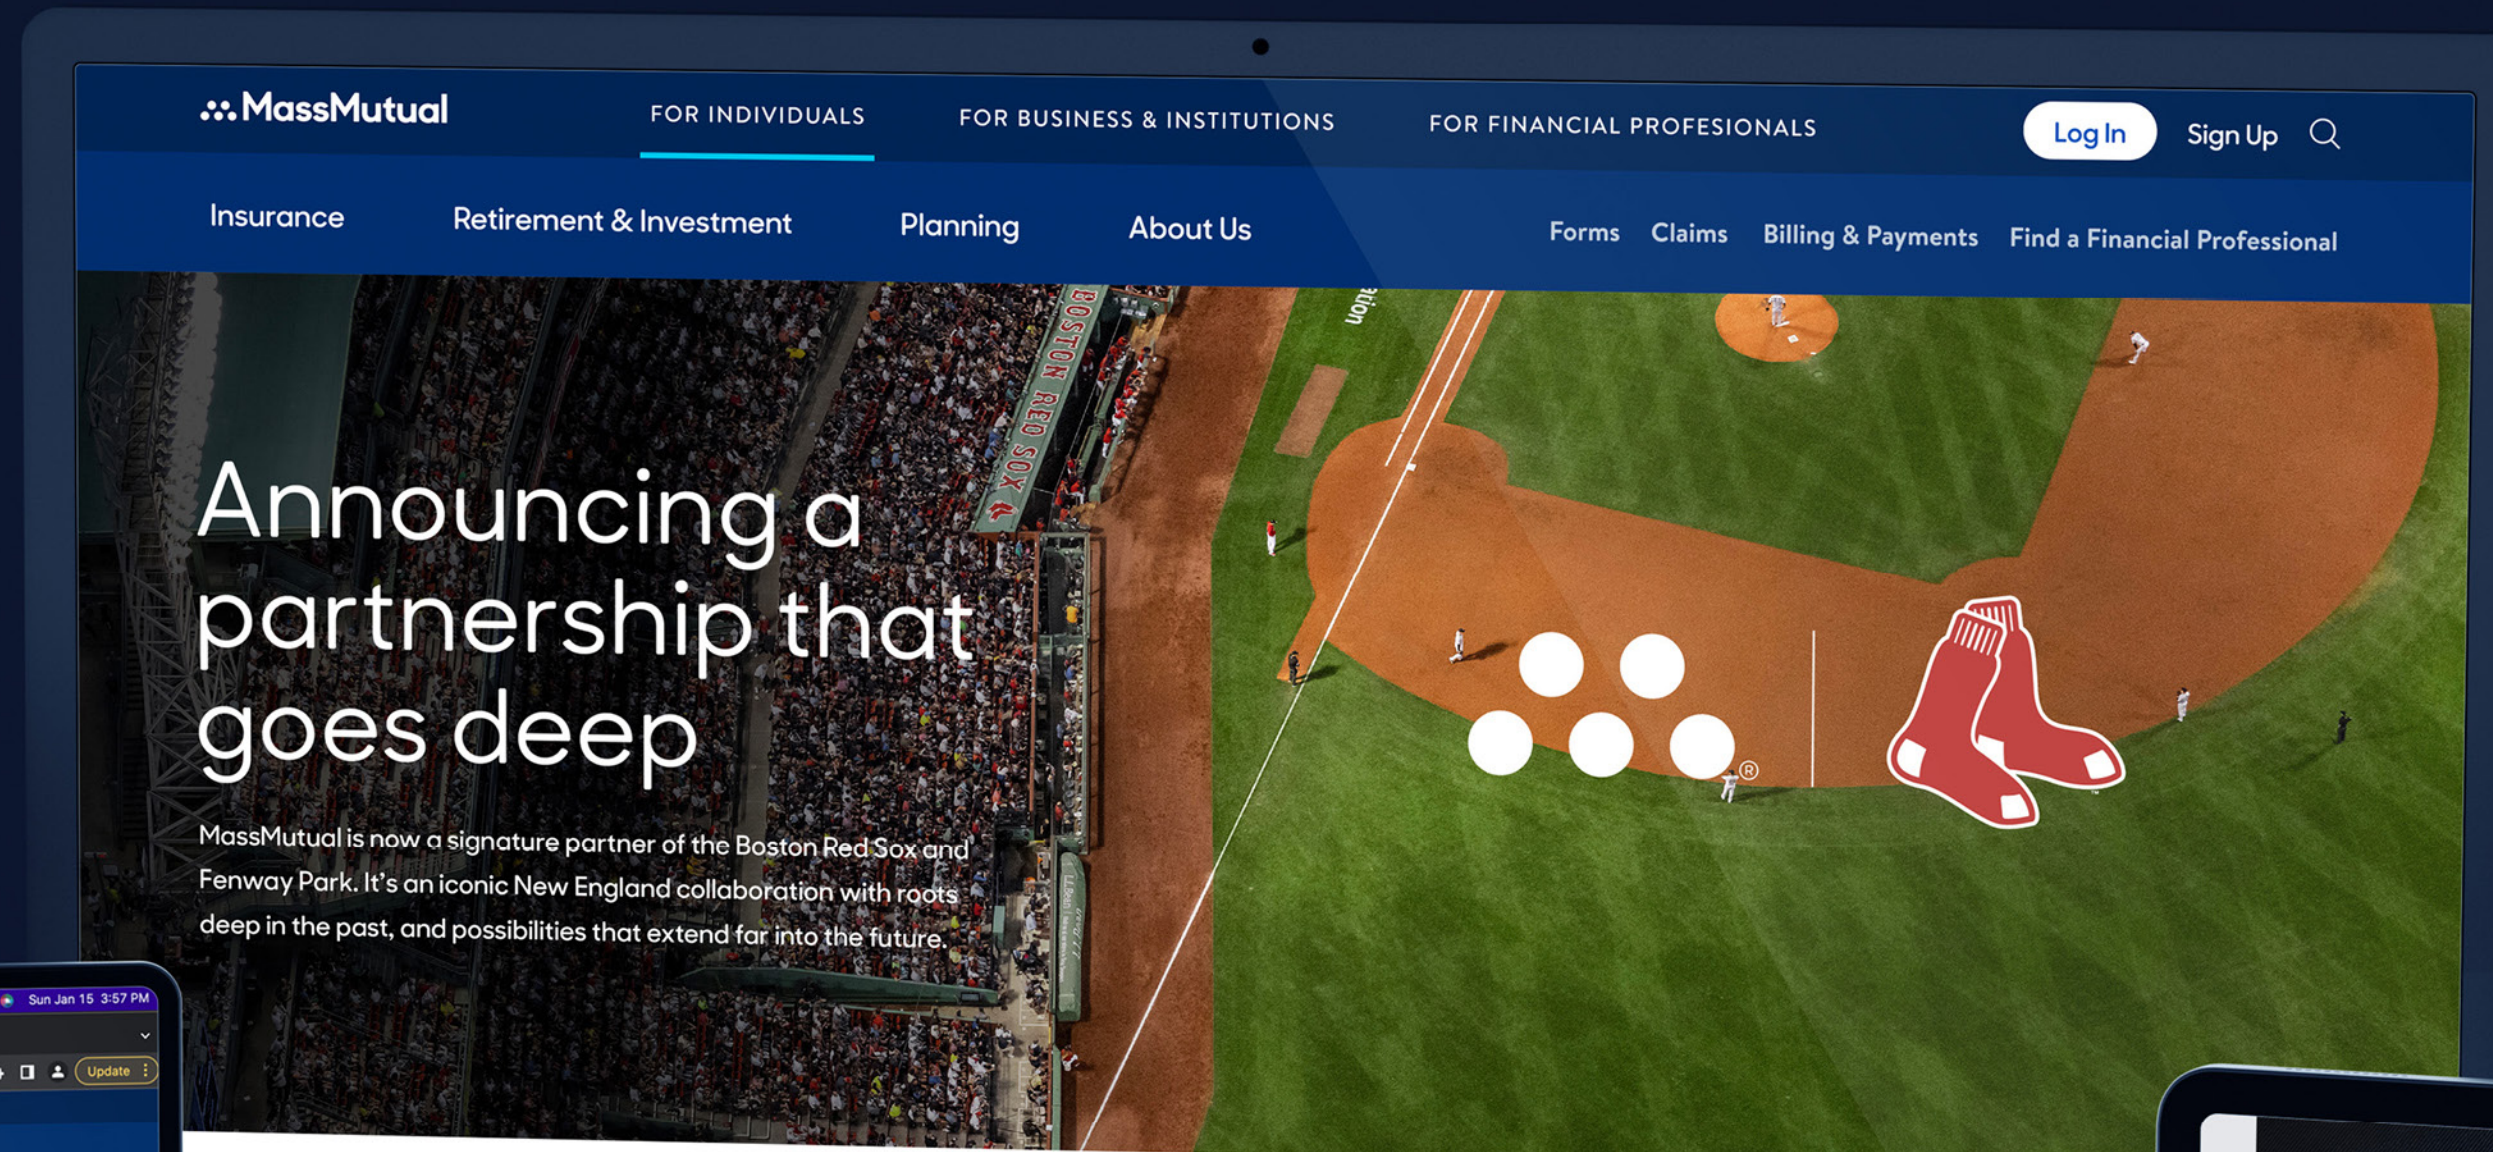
MassMutual

FOR INDIVIDUALS FOR BUSINESS & INSTITUTIONS FOR FINANCIAL PROFESIONALS

Log In Sign Up

Insurance Retirement & Investment Planning About Us

Forms Claims Billing & Payments Find a Financial Professional

BOSTON RED SOX

Announcing a partnership that goes deep

MassMutual is now a signature partner of the Boston Red Sox and Fenway Park. It's an iconic New England collaboration with roots deep in the past, and possibilities that extend far into the future.

Sun Jan 15 3:57 PM

Update